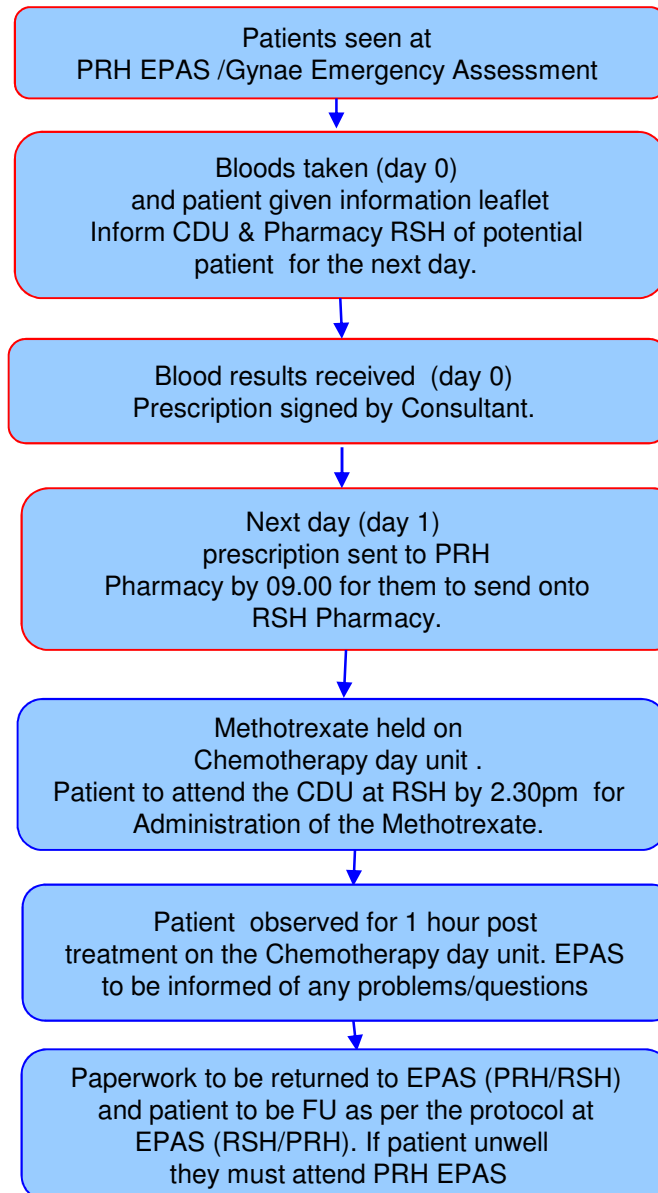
Patients seen at
PRH EPAS /Gynae Emergency Assessment

Bloods taken (day 0)
and patient given information leaflet
Inform CDU & Pharmacy RSH of potential patient for the next day.

Blood results received (day 0)
Prescription signed by Consultant.

Next day (day 1)
prescription sent to PRH Pharmacy by 09.00 for them to send onto RSH Pharmacy.

Methotrexate held on Chemotherapy day unit .
Patient to attend the CDU at RSH by 2.30pm for Administration of the Methotrexate.

Patient observed for 1 hour post treatment on the Chemotherapy day unit. EPAS to be informed of any problems/questions

Paperwork to be returned to EPAS (PRH/RSH) and patient to be FU as per the protocol at EPAS (RSH/PRH). If patient unwell they must attend PRH EPAS